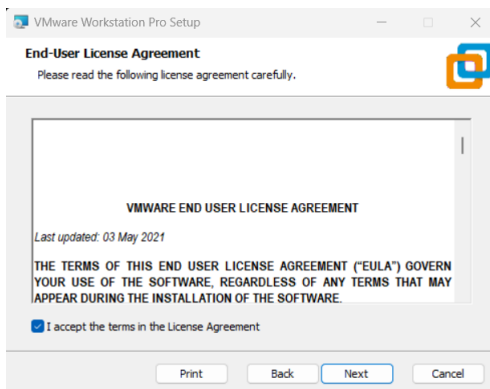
VMware Workstation Pro Setup

End-User License Agreement

Please read the following license agreement carefully.

VMWARE END USER LICENSE AGREEMENT

Last updated: 03 May 2021

THE TERMS OF THIS END USER LICENSE AGREEMENT ("EULA") GOVERN YOUR USE OF THE SOFTWARE, REGARDLESS OF ANY TERMS THAT MAY APPEAR DURING THE INSTALLATION OF THE SOFTWARE.

I accept the terms in the License Agreement

Print

Back

Next

Cancel